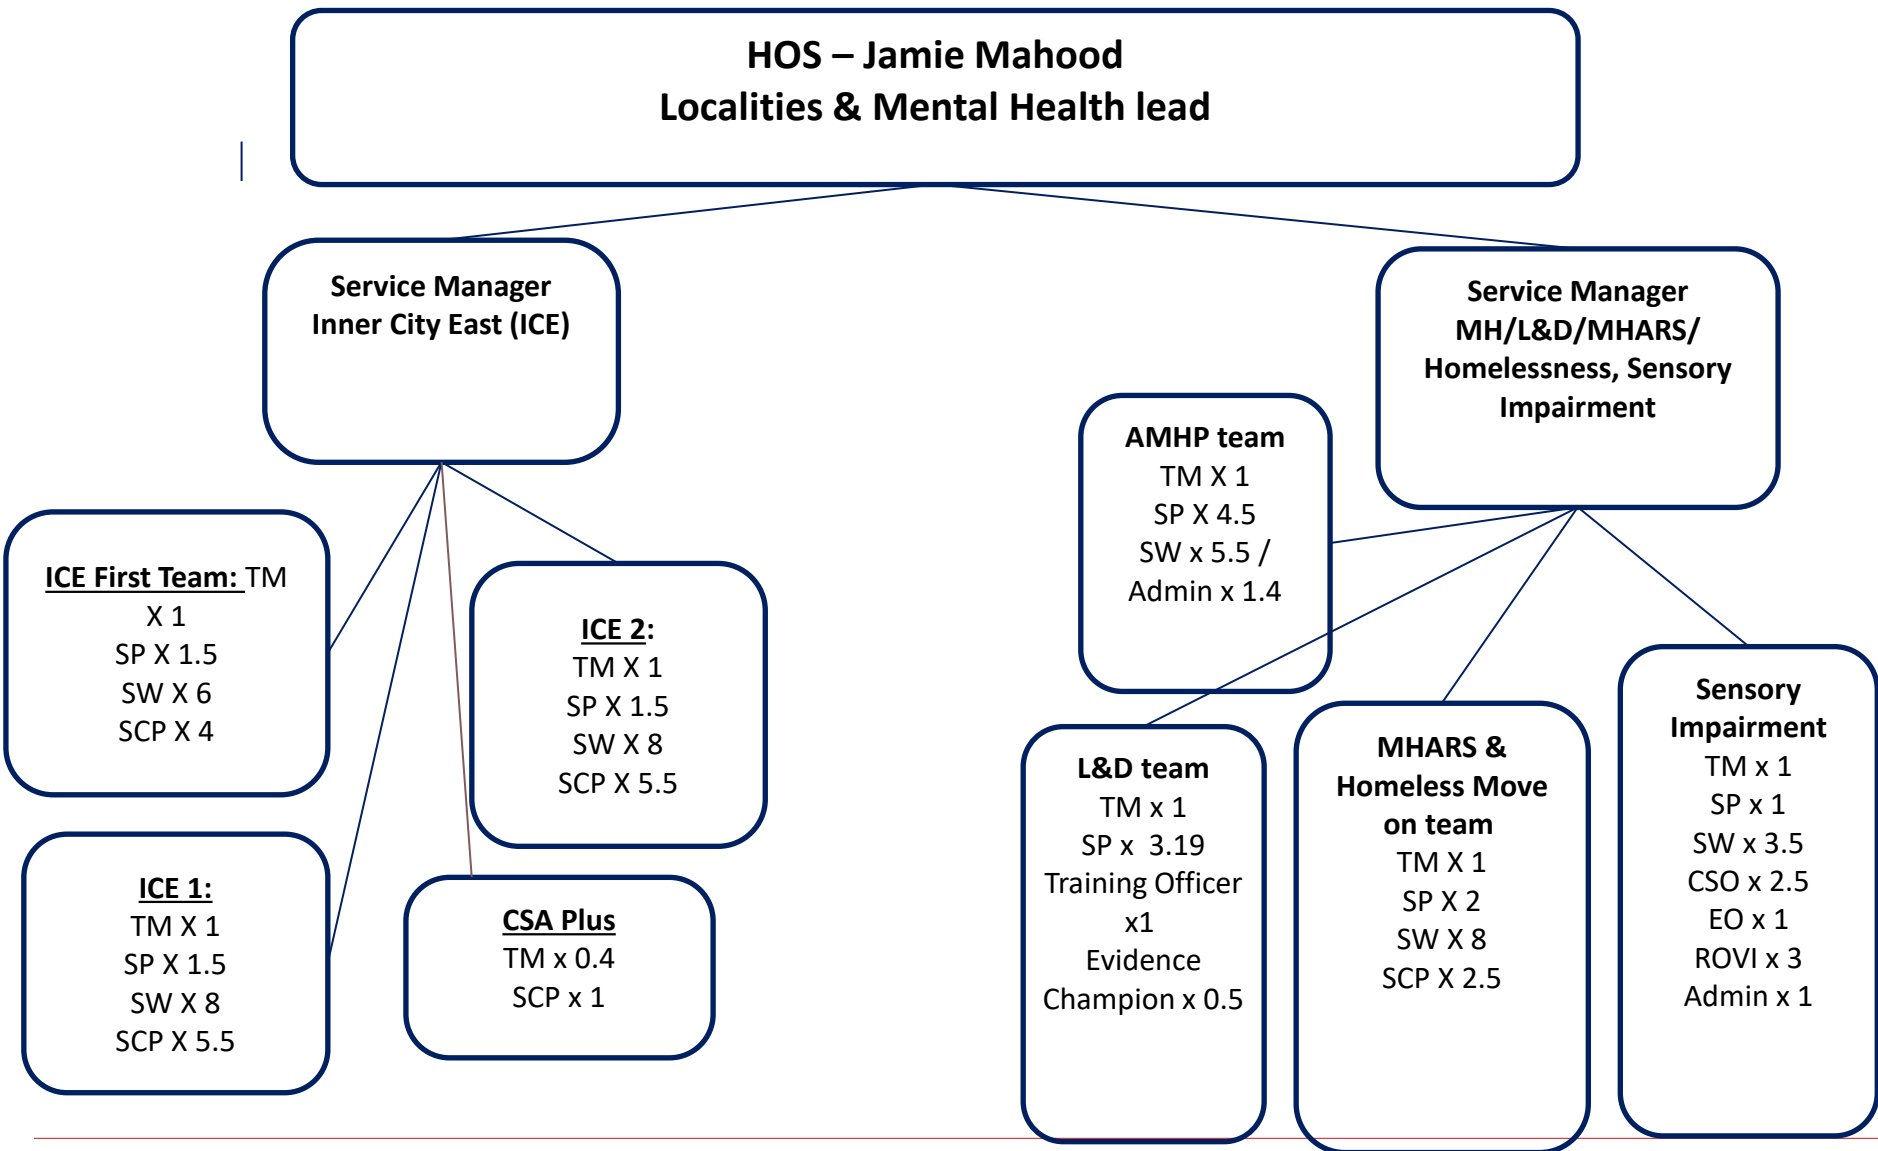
HOS – Jamie Mahood
Localities & Mental Health lead

Service Manager
Inner City East (ICE)

ICE First Team: TM X 1
SP X 1.5
SW X 6
SCP X 4

ICE 2:
TM X 1
SP X 1.5
SW X 8
SCP X 5.5

ICE 1:
TM X 1
SP X 1.5
SW X 8
SCP X 5.5

CSA Plus
TM x 0.4
SCP x 1

Service Manager
MH/L&D/MHARS/
Homelessness, Sensory Impairment

AMHP team
TM X 1
SP X 4.5
SW x 5.5 /
Admin x 1.4

L&D team
TM x 1
SP x 3.19
Training Officer x1
Evidence Champion x 0.5

MHARS & Homeless Move on team
TM X 1
SP X 2
SW X 8
SCP X 2.5

Sensory Impairment
TM x 1
SP x 1
SW x 3.5
CSO x 2.5
EO x 1
ROVI x 3
Admin x 1